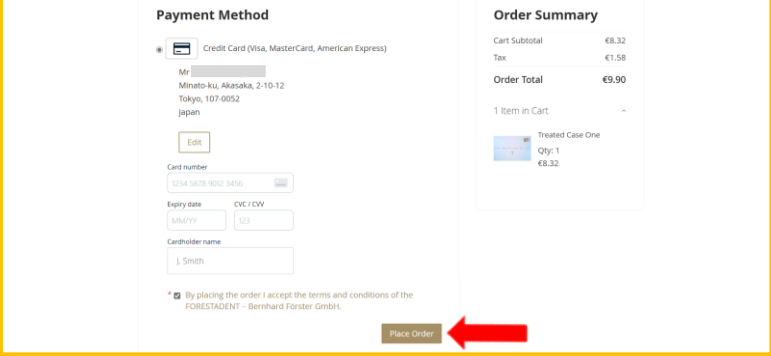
Payment Method

Credit Card (Visa, MasterCard, American Express)

Mr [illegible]
Minato-ku, Akasaka, 2-10-12
Tokyo, 107-0052
Japan

Edit

Card number
1234 5678 9012 3456

Expiry date
MM/YY

CVC / CVV
123

Cardholder name
J. Smith

* By placing the order I accept the terms and conditions of the FORESTADENT – Bernhard Förster GmbH.

Place Order

Order Summary

| | |
|---|---|
| Cart Subtotal | €8.32 |
| Tax | €1.58 |
| Order Total | €9.90 |

1 Item in Cart

Treated Case One
Qty: 1
€8.32